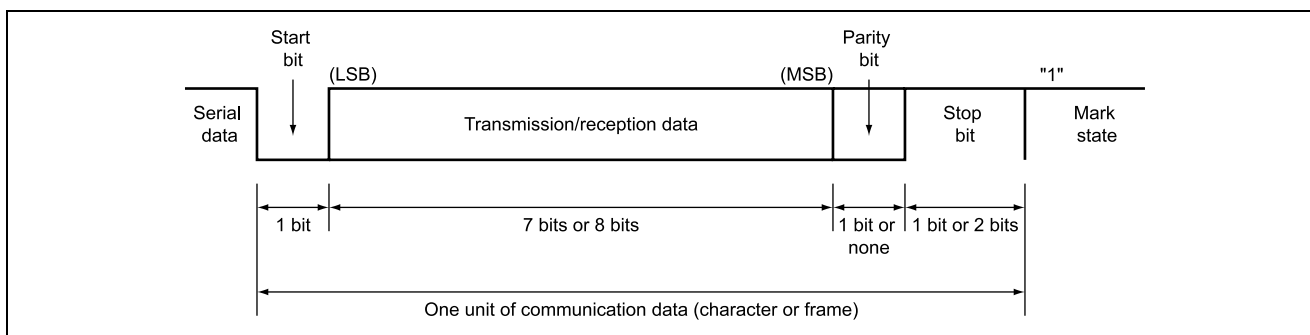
Start bit

(LSB)

(MSB)

Parity bit

"1"

Serial data

Transmission/reception data

Stop bit

Mark state

1 bit

7 bits or 8 bits

1 bit or none

1 bit or 2 bits

One unit of communication data (character or frame)